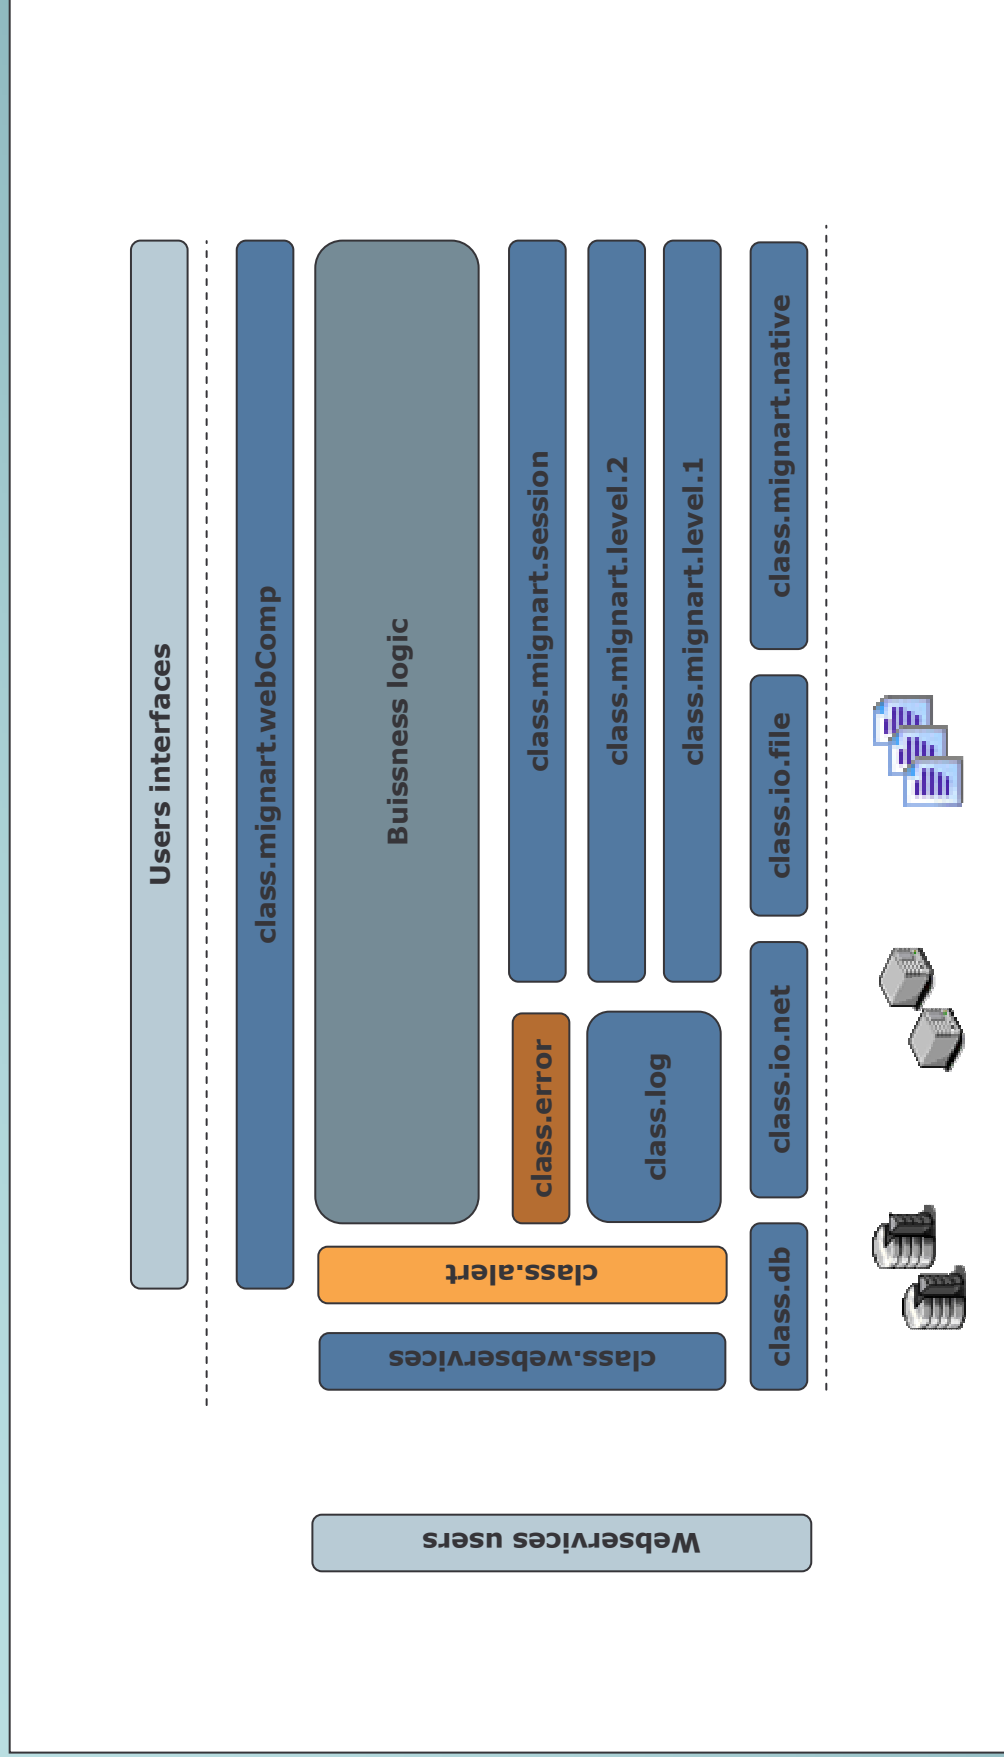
Users interfaces

class.mignart.webComp

Buissness logic

class.mignart.session

class.mignart.level.2

class.mignart.level.1

class.mignart.native

class.error

class.log

class.io.file

class.io.net

class.alert

class.webservices

class.db

Webservices users